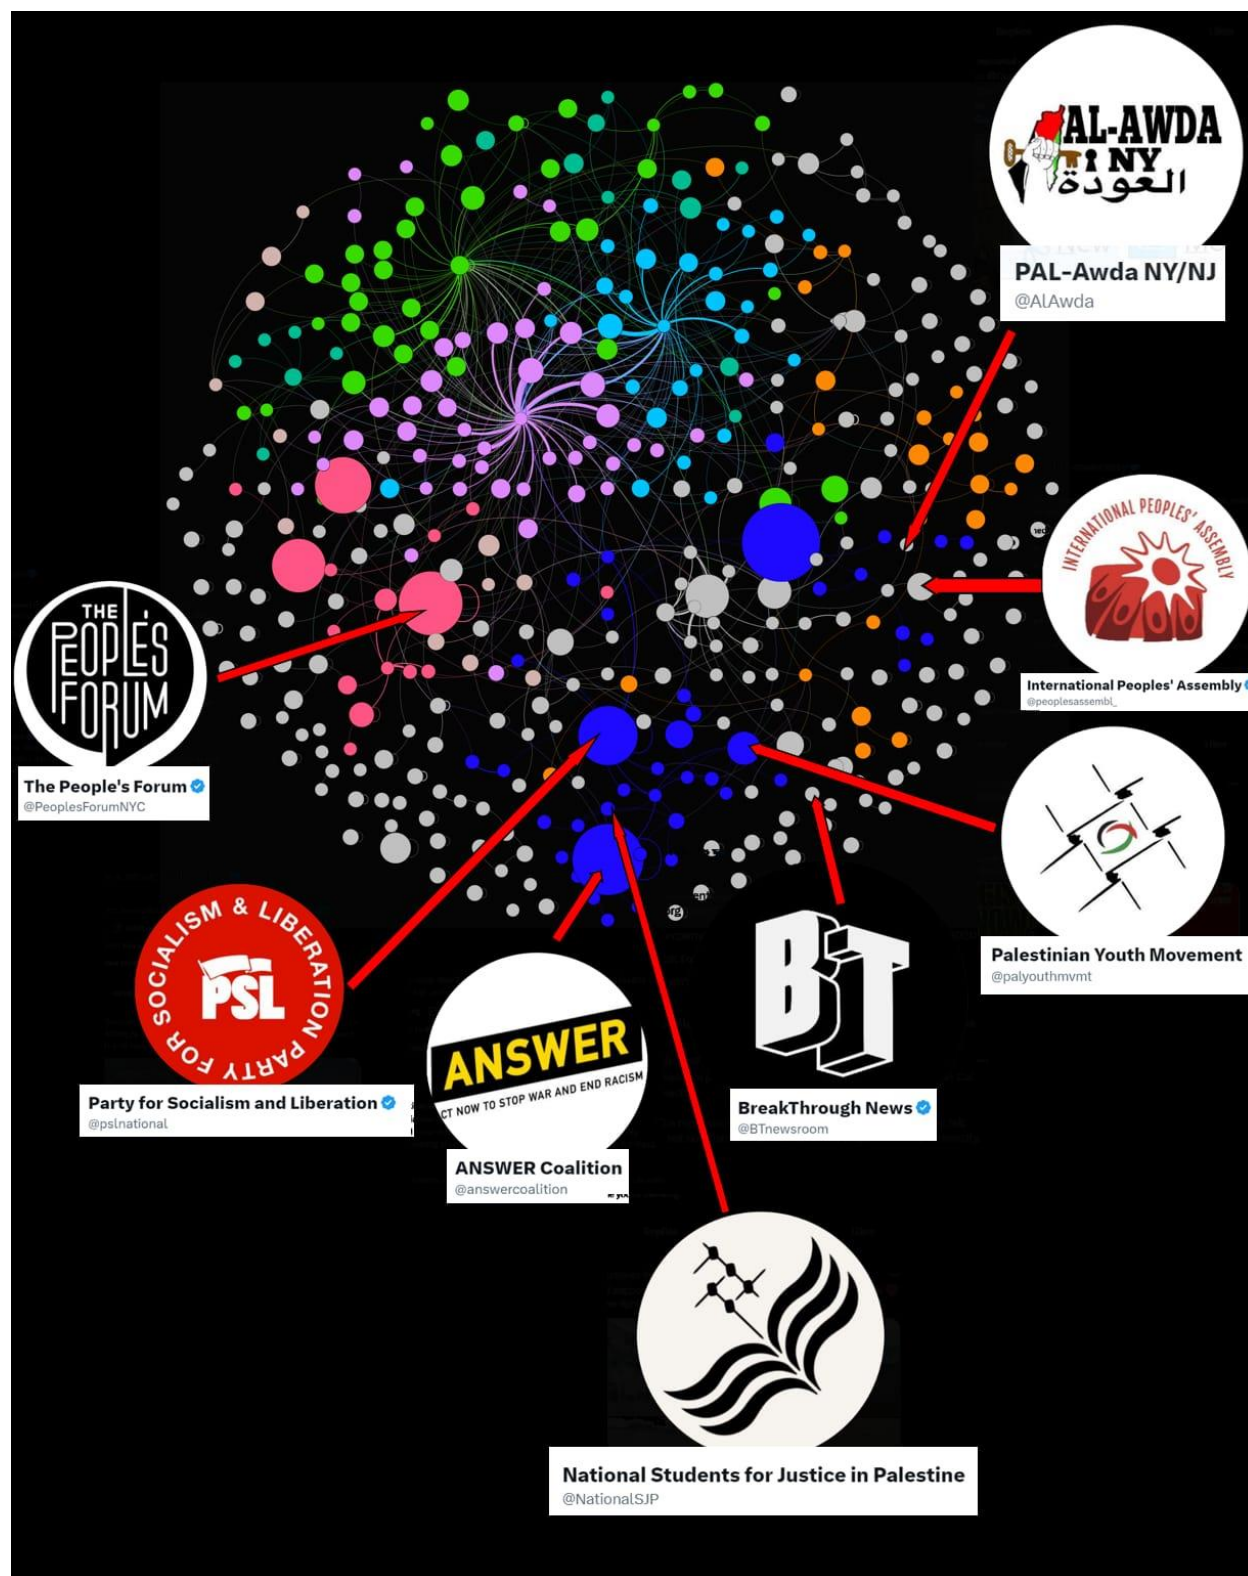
AL-AWDA NY العودة

PAL-Awda NY/NJ
@AlAwda

INTERNATIONAL PEOPLES' ASSEMBLY

International Peoples' Assembly
@peoplesassembl_

THE PEOPLE'S FORUM

The People's Forum
@PeoplesForumNYC

Palestinian Youth Movement
@palyouthmvmt

SOCIALISM & LIBERATION PSL PARTY FOR

Party for Socialism and Liberation
@pslnational

ANSWER
CT NOW TO STOP WAR AND END RACISM

ANSWER Coalition
@answercoalition

BT

BreakThrough News
@BTnewsroom

National Students for Justice in Palestine
@NationalSJP